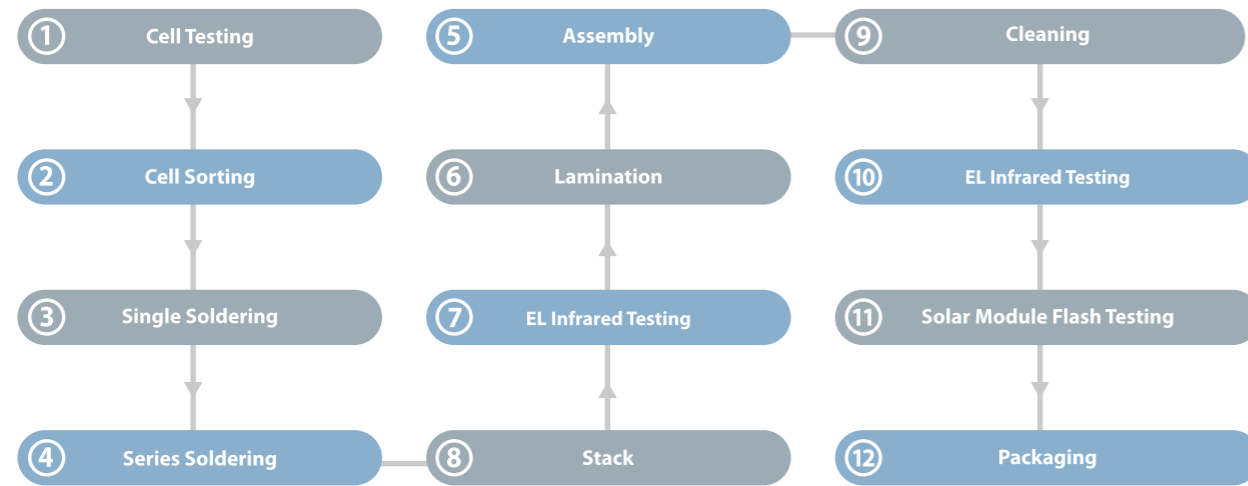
1 Cell Testing

2 Cell Sorting

3 Single Soldering

4 Series Soldering

8 Stack

7 EL Infrared Testing

6 Lamination

5 Assembly

9 Cleaning

10 EL Infrared Testing

11 Solar Module Flash Testing

12 Packaging